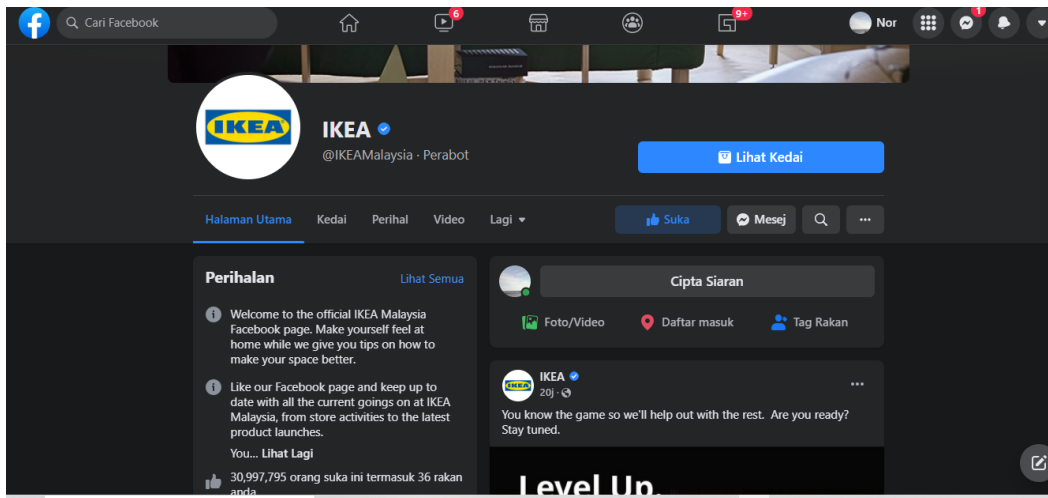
Cari Facebook

6

9+

Nor

1

IKEA

IKEA

@IKEAMalaysia · Perabot

Lihat Kedai

Halaman Utama Kedai Perihal Video Lagi

Suka Mesej ···

Perihalan Lihat Semua

Welcome to the official IKEA Malaysia Facebook page. Make yourself feel at home while we give you tips on how to make your space better.

Like our Facebook page and keep up to date with all the current goings on at IKEA Malaysia, from store activities to the latest product launches.

You... Lihat Lagi

30,997,795 orang suka ini termasuk 36 rakan anda

Cipta Siaran

Foto/Video Daftar masuk Tag Rakan

IKEA

IKEA

20j ·

You know the game so we'll help out with the rest. Are you ready? Stay tuned.

Level Up.